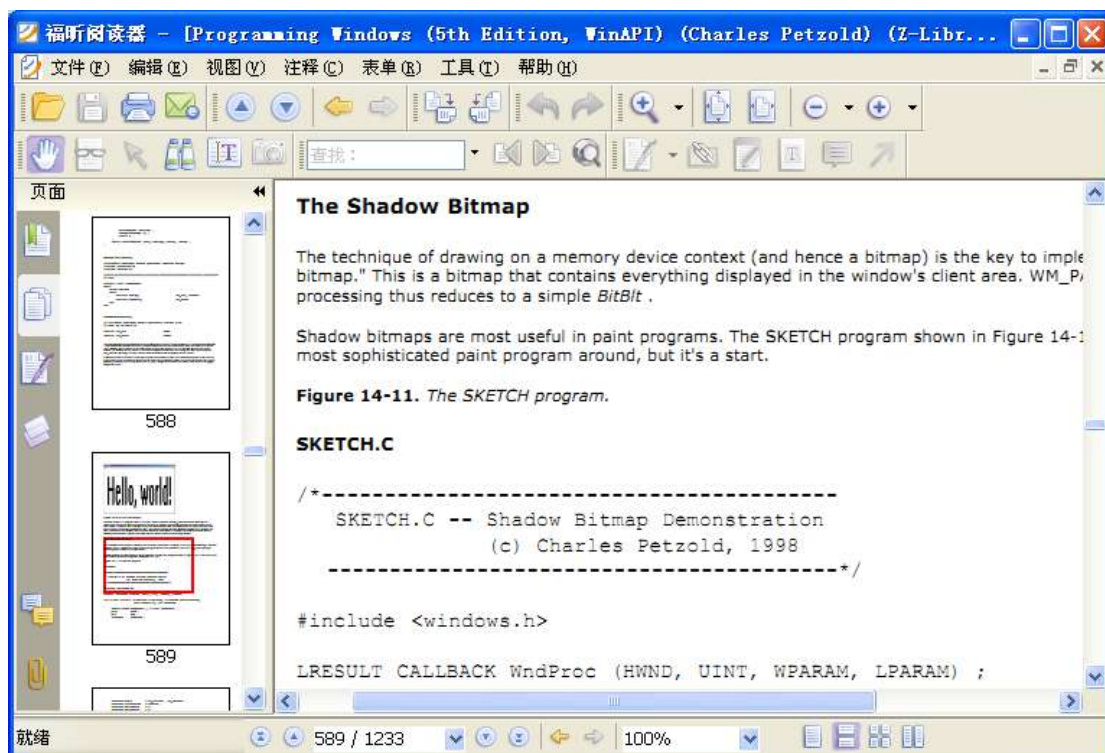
福昕阅读器 - [Programming Windows (5th Edition, WinAPI) (Charles Petzold) (Z-Libr...

文件(F) 编辑(E) 视图(V) 注释(C) 表单(R) 工具(T) 帮助(H)

查找:

页面

588

Hello, world!

589

The Shadow Bitmap

The technique of drawing on a memory device context (and hence a bitmap) is the key to imple bitmap." This is a bitmap that contains everything displayed in the window's client area. WM_P processing thus reduces to a simple *BitBlt* .

Shadow bitmaps are most useful in paint programs. The SKETCH program shown in Figure 14-1 most sophisticated paint program around, but it's a start.

**Figure 14-11.** *The SKETCH program.*

**SKETCH.C**

```
/*-----------------------------------------
   SKETCH.C -- Shadow Bitmap Demonstration
               (c) Charles Petzold, 1998
  -----------------------------------------*/

#include <windows.h>

LRESULT CALLBACK WndProc (HWND, UINT, WPARAM, LPARAM) ;
```

就绪

589 / 1233

100%